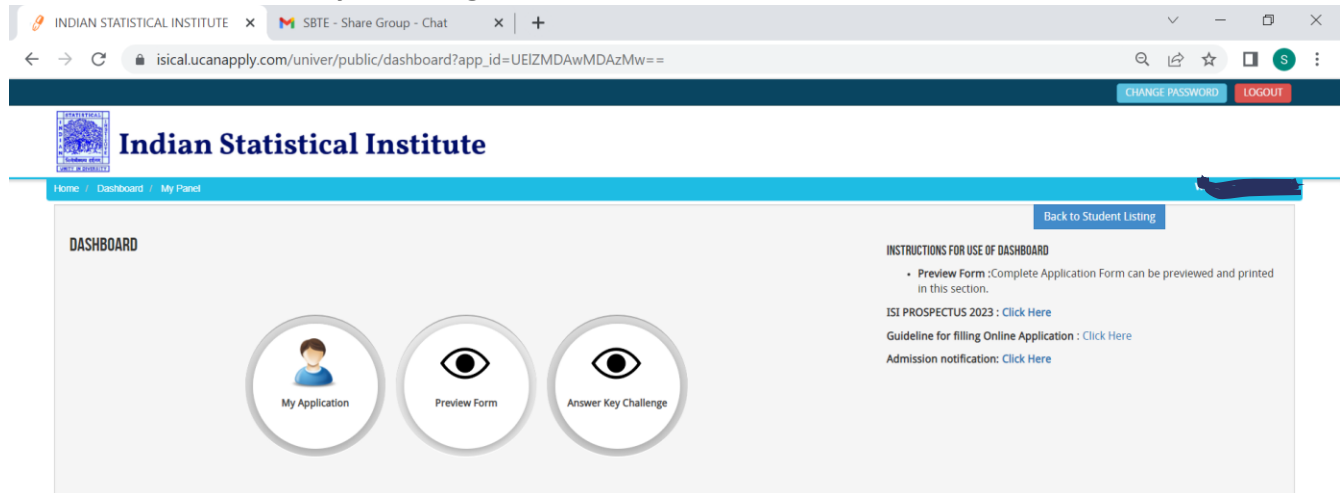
INDIAN STATISTICAL INSTITUTE ×
SBTE - Share Group - Chat ×
+

isical.ucanapply.com/univer/public/dashboard?app_id=UElZMDAwMDAzMw==

S

CHANGE PASSWORD
LOGOUT

STATISTICAL
UNITY IN DIVERSITY
Indian Statistical Institute

Home / Dashboard / My Panel

Back to Student Listing

DASHBOARD

My Application
Preview Form
Answer Key Challenge

INSTRUCTIONS FOR USE OF DASHBOARD

• Preview Form :Complete Application Form can be previewed and printed in this section.

ISI PROSPECTUS 2023 : Click Here

Guideline for filling Online Application : Click Here

Admission notification: Click Here